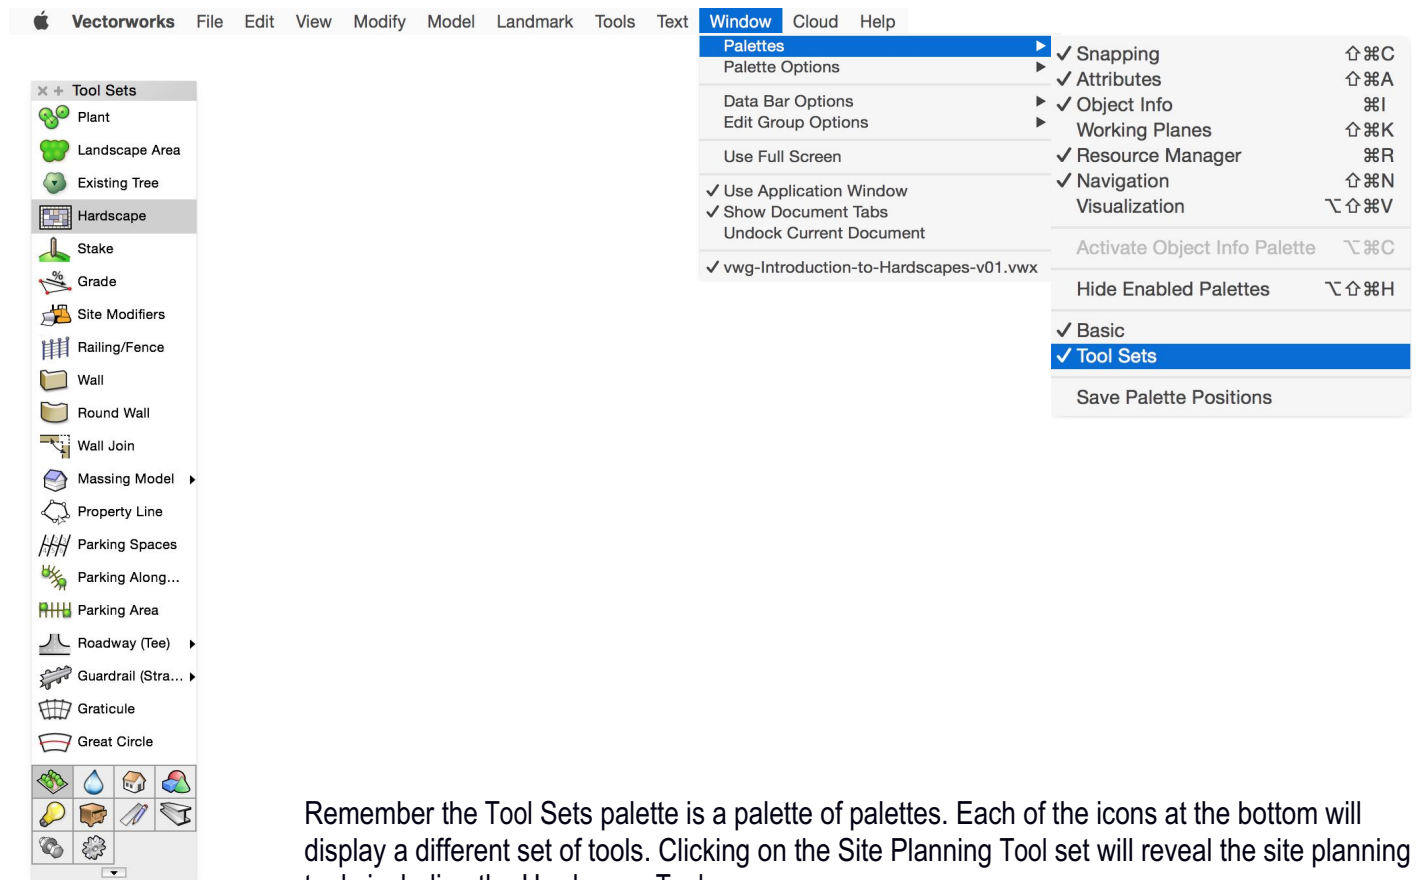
Vectorworks File Edit View Modify Model Landmark Tools Text Window Cloud Help

Tool Sets
Plant
Landscape Area
Existing Tree
Hardscape
Stake
Grade
Site Modifiers
Railing/Fence
Wall
Round Wall
Wall Join
Massing Model
Property Line
Parking Spaces
Parking Along...
Parking Area
Roadway (Tee)
Guardrail (Stra...
Graticule
Great Circle

Palettes
Palette Options
Data Bar Options
Edit Group Options
Use Full Screen
✓ Use Application Window
✓ Show Document Tabs
Undock Current Document
✓ vwg-Introduction-to-Hardscapes-v01.vwx

✓ Snapping ⇧⌘C
✓ Attributes ⇧⌘A
✓ Object Info ⌘I
Working Planes ⇧⌘K
✓ Resource Manager ⌘R
✓ Navigation ⇧⌘N
Visualization ⌥⇧⌘V
Activate Object Info Palette ⌥⌘C
Hide Enabled Palettes ⌥⇧⌘H
✓ Basic
✓ Tool Sets
Save Palette Positions

Remember the Tool Sets palette is a palette of palettes. Each of the icons at the bottom will display a different set of tools. Clicking on the Site Planning Tool set will reveal the site planning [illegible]